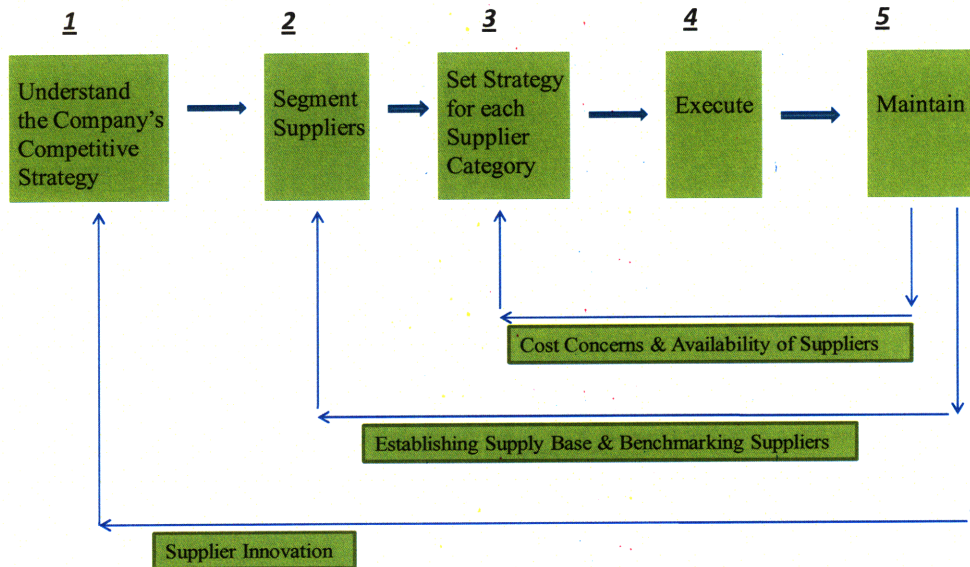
1

Understand the Company's Competitive Strategy

2

Segment Suppliers

3

Set Strategy for each Supplier Category

4

Execute

5

Maintain

Cost Concerns & Availability of Suppliers

Establishing Supply Base & Benchmarking Suppliers

Supplier Innovation